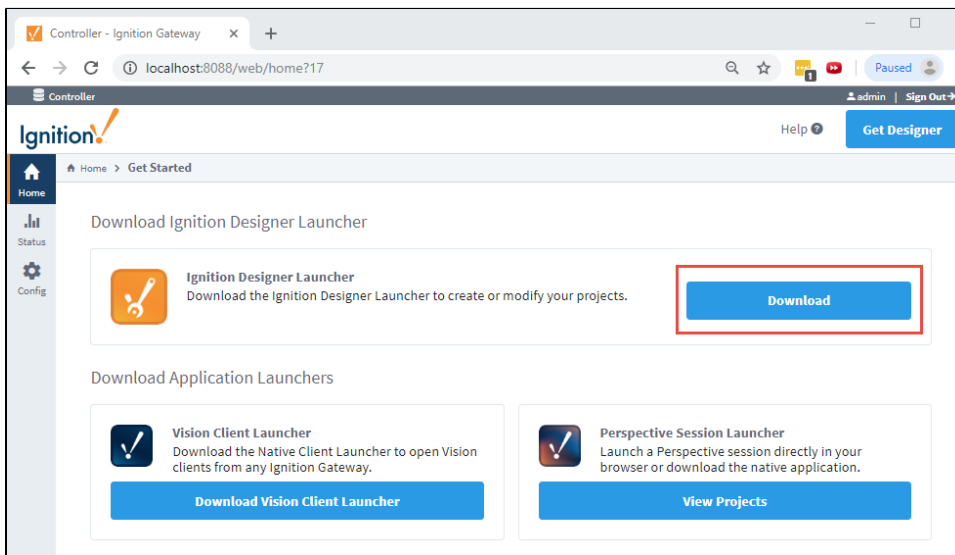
Controller - Ignition Gateway ×

localhost:8088/web/home?17

Paused

Controller

admin | Sign Out

Ignition

Help

Get Designer

Home

Status

Config

Home > Get Started

Download Ignition Designer Launcher

Ignition Designer Launcher
Download the Ignition Designer Launcher to create or modify your projects.

Download

Download Application Launchers

Vision Client Launcher
Download the Native Client Launcher to open Vision clients from any Ignition Gateway.

Download Vision Client Launcher

Perspective Session Launcher
Launch a Perspective session directly in your browser or download the native application.

View Projects